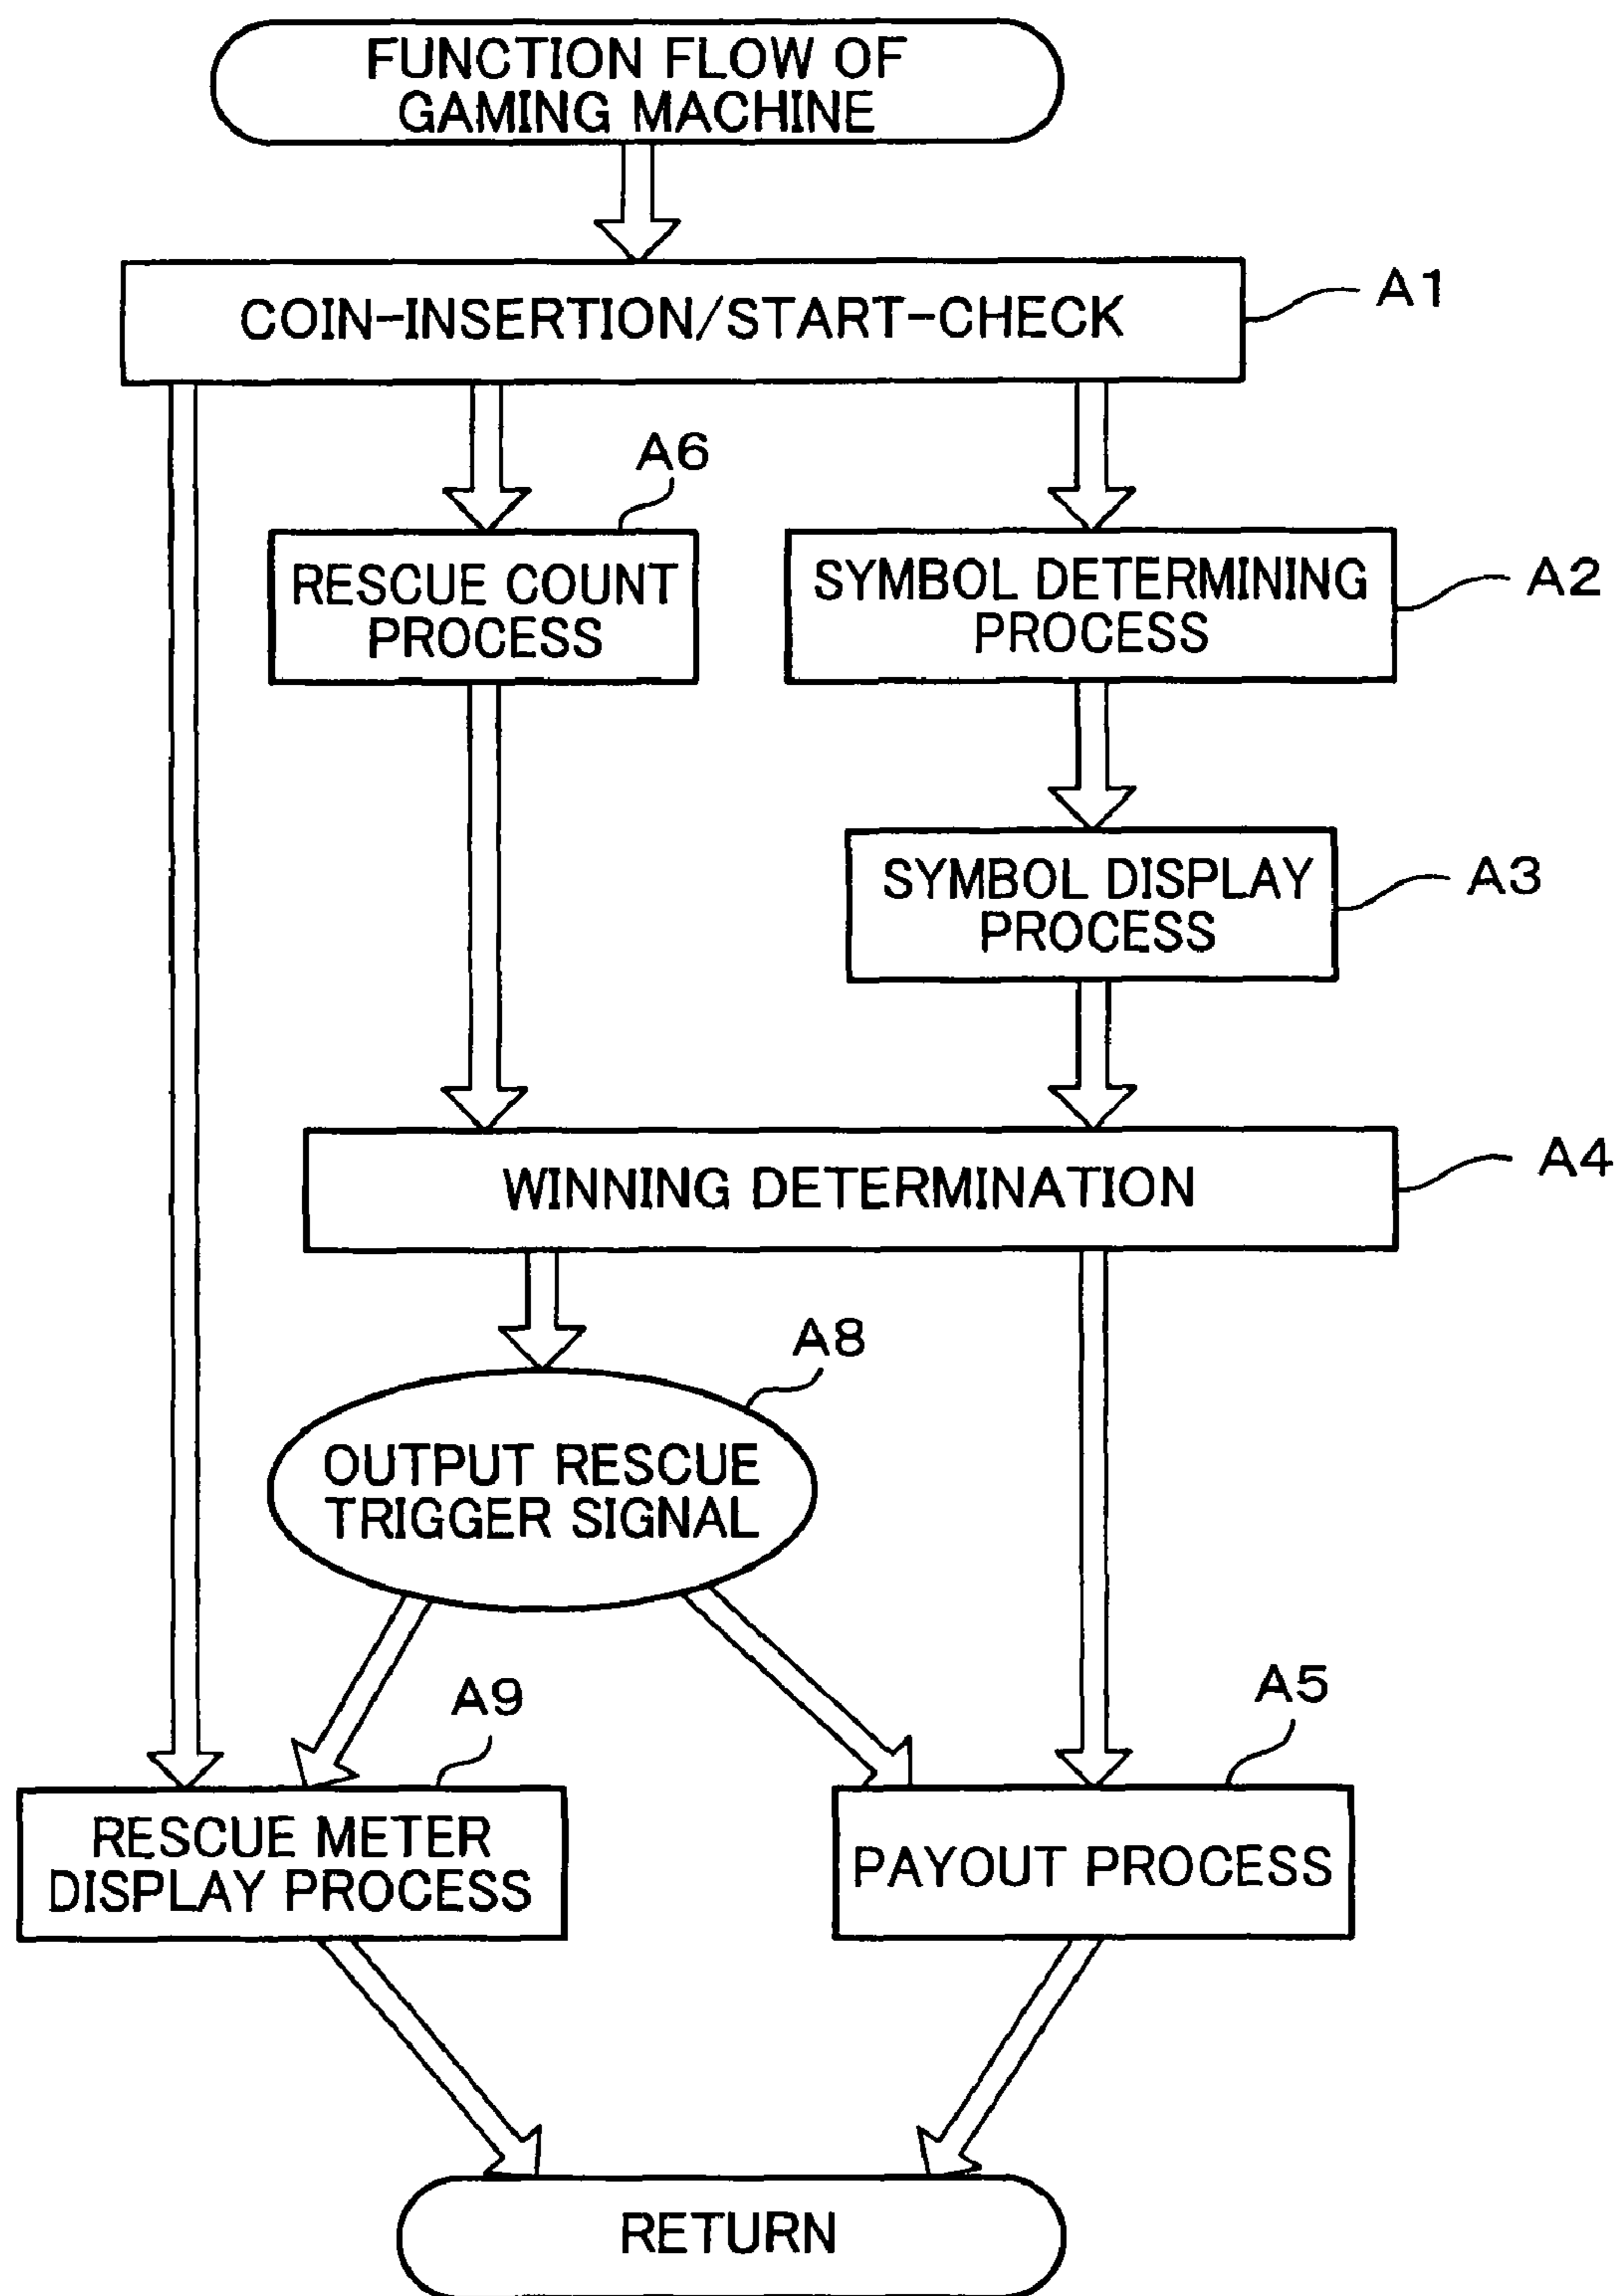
FUNCTION FLOW OF GAMING MACHINE

COIN-INSERTION/START-CHECK

A1

A6

RESCUE COUNT PROCESS

SYMBOL DETERMINING PROCESS

A2

SYMBOL DISPLAY PROCESS

A3

WINNING DETERMINATION

A4

A8

OUTPUT RESCUE TRIGGER SIGNAL

A9

A5

RESCUE METER DISPLAY PROCESS

PAYOUT PROCESS

RETURN